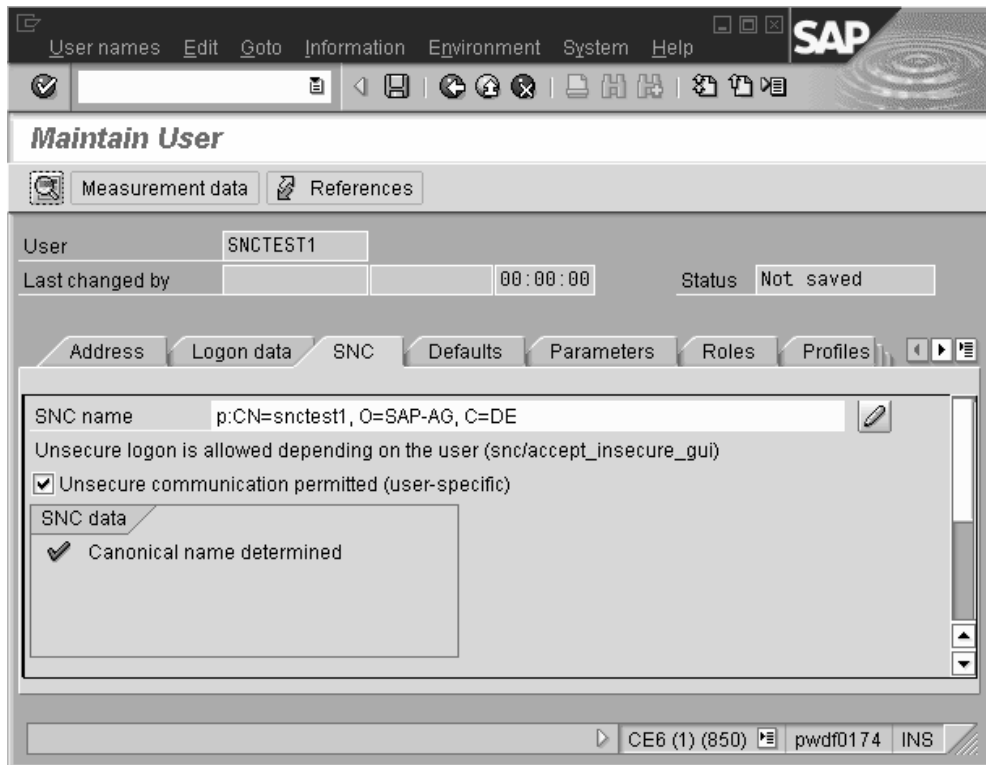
User names Edit Goto Information Environment System Help

SAP

Maintain User

Measurement data References

User SNCTEST1

Last changed by 00:00:00 Status Not saved

Address Logon data SNC Defaults Parameters Roles Profiles

SNC name p:CN=snctest1, O=SAP-AG, C=DE

Unsecure logon is allowed depending on the user (snc/accept_insecure_gui)

Unsecure communication permitted (user-specific)

SNC data

Canonical name determined

CE6 (1) (850) pwdf0174 INS